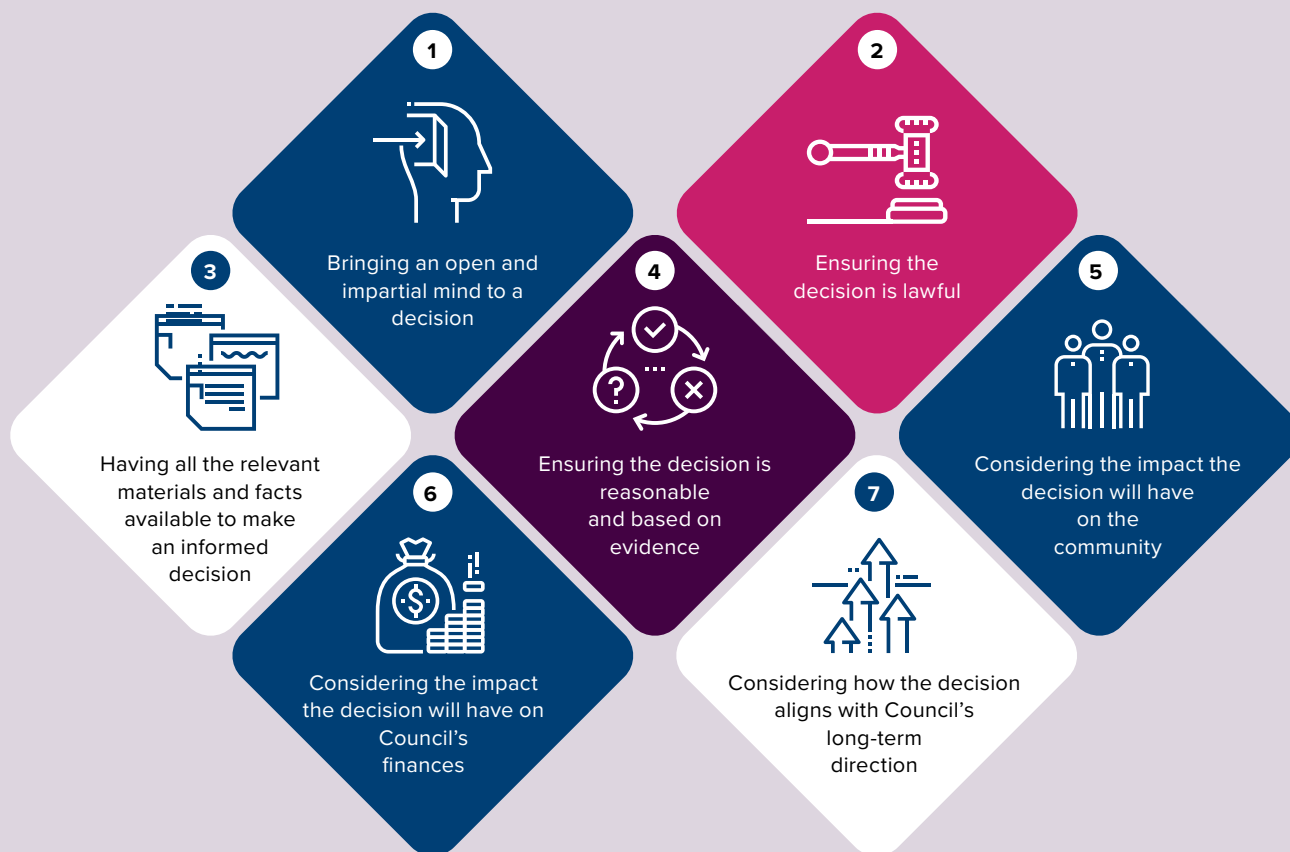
1

Bringing an open and impartial mind to a decision

2

Ensuring the decision is lawful

3

Having all the relevant materials and facts available to make an informed decision

4

Ensuring the decision is reasonable and based on evidence

5

Considering the impact the decision will have on the community

6

Considering the impact the decision will have on Council's finances

7

Considering how the decision aligns with Council's long-term direction